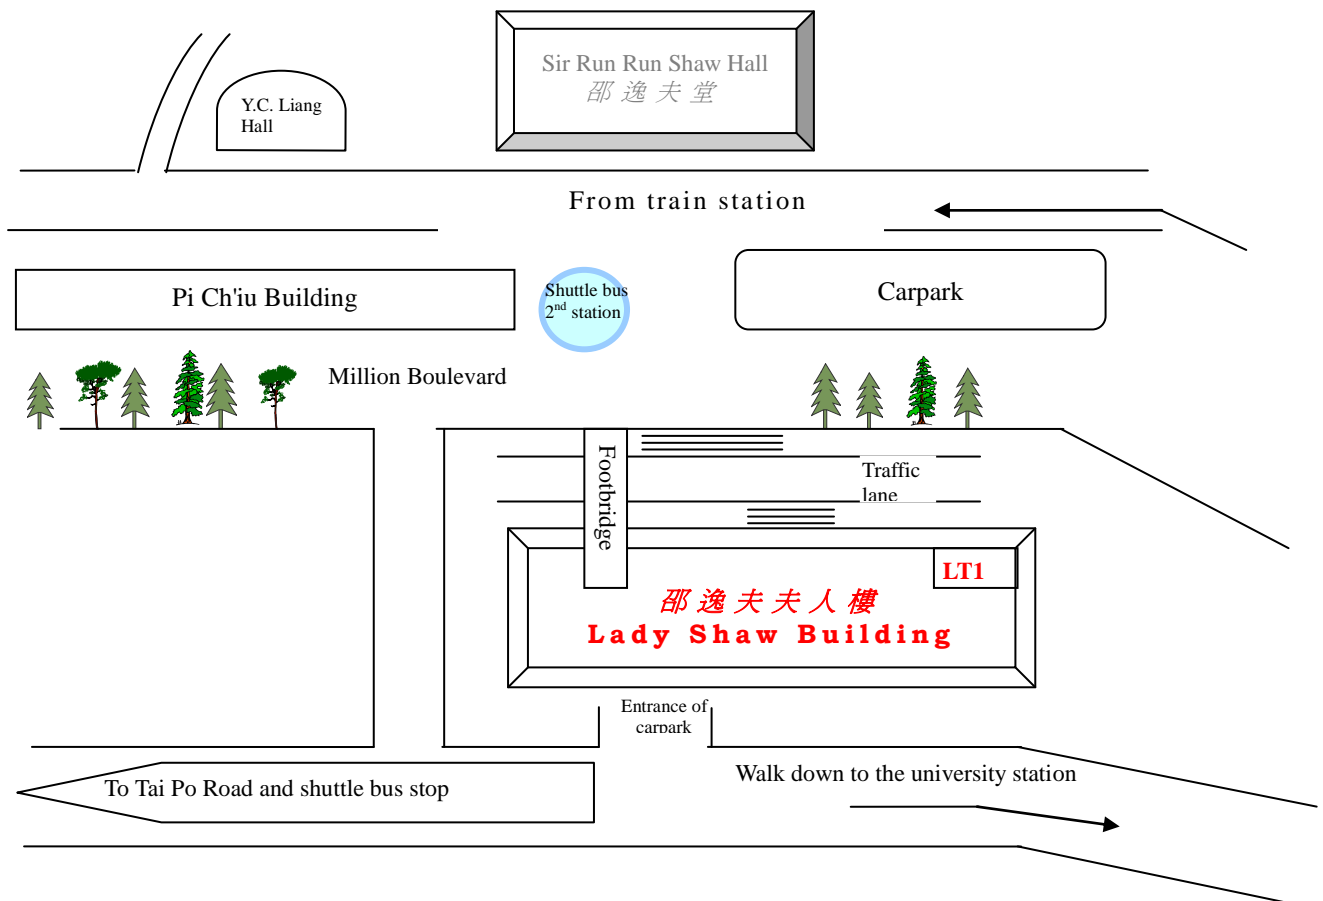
Y.C. Liang Hall

Sir Run Run Shaw Hall
邵逸夫堂

From train station

Pi Ch'iu Building

Shuttle bus $2^{nd}$ station

Carpark

Million Boulevard

Footbridge

Traffic lane

LT1

邵逸夫夫人樓
Lady Shaw Building

Entrance of carpark

To Tai Po Road and shuttle bus stop

Walk down to the university station